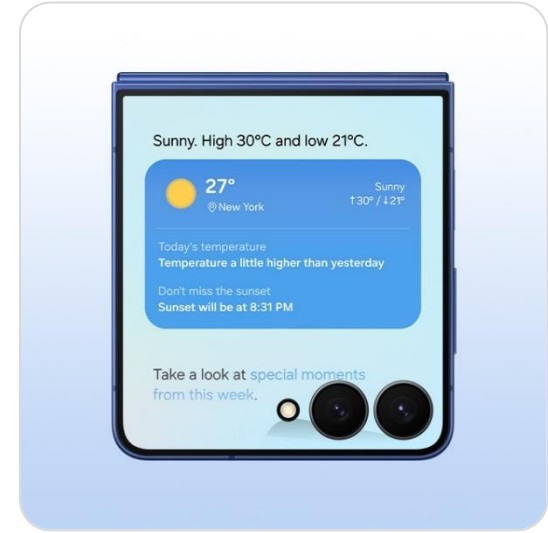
Sunny. High 30°C and low 21°C.

27°
New York

Sunny
↑30° / ↓21°

Today's temperature
Temperature a little higher than yesterday

Don't miss the sunset
Sunset will be at 8:31 PM

Take a look at special moments from this week.